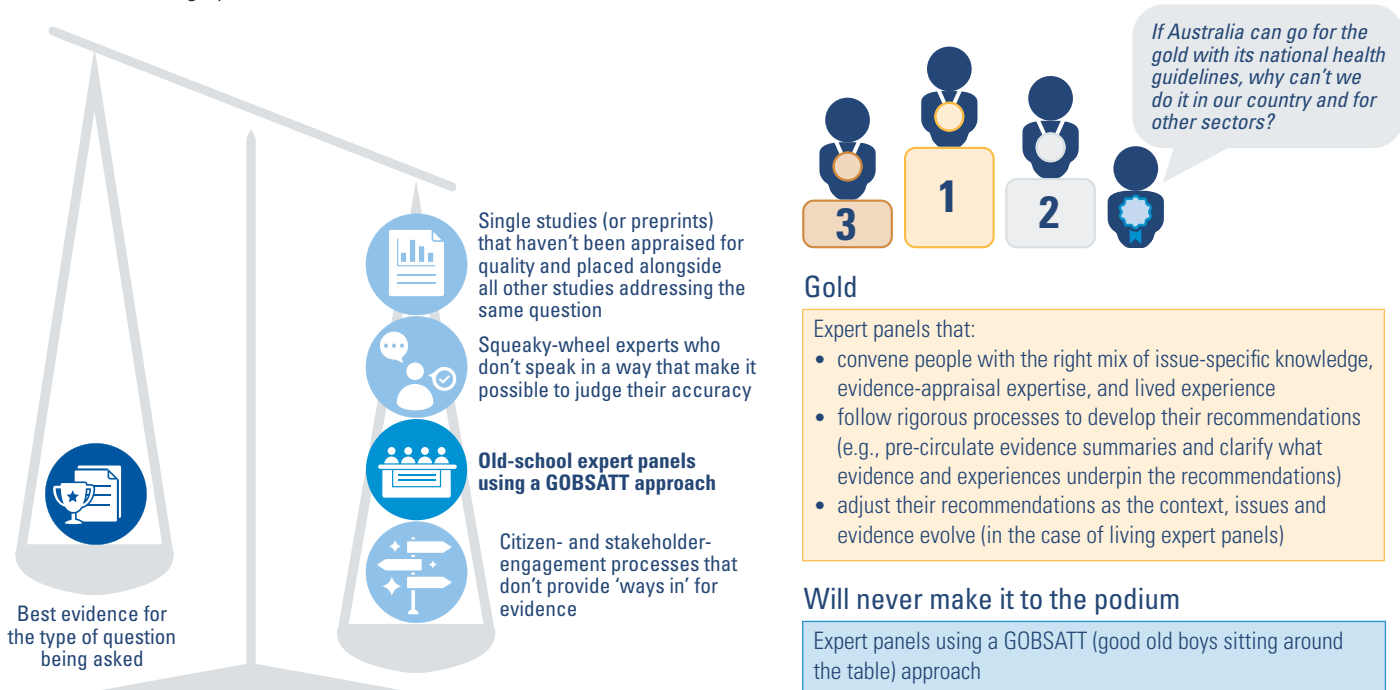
Single studies (or preprints) that haven't been appraised for quality and placed alongside all other studies addressing the same question

Squeaky-wheel experts who don't speak in a way that make it possible to judge their accuracy

**Old-school expert panels using a GOBSATT approach**

Citizen- and stakeholder-engagement processes that don't provide 'ways in' for evidence

Best evidence for the type of question being asked

If Australia can go for the gold with its national health guidelines, why can't we do it in our country and for other sectors?

3

1

2

Gold

Expert panels that:
- convene people with the right mix of issue-specific knowledge, evidence-appraisal expertise, and lived experience
- follow rigorous processes to develop their recommendations (e.g., pre-circulate evidence summaries and clarify what evidence and experiences underpin the recommendations)
- adjust their recommendations as the context, issues and evidence evolve (in the case of living expert panels)

Will never make it to the podium

Expert panels using a GOBSATT (good old boys sitting around the table) approach